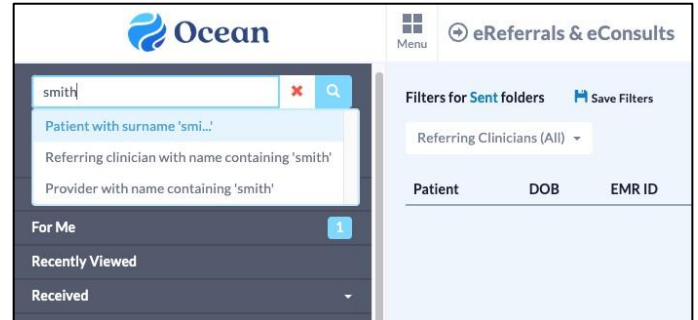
Ocean

Menu

eReferrals & eConsults

smith

Patient with surname 'smi...'

Referring clinician with name containing 'smith'

Provider with name containing 'smith'

For Me 1

Recently Viewed

Received

Filters for Sent folders

Save Filters

Referring Clinicians (All)

| Patient | DOB | EMR ID |
|---|---|---|